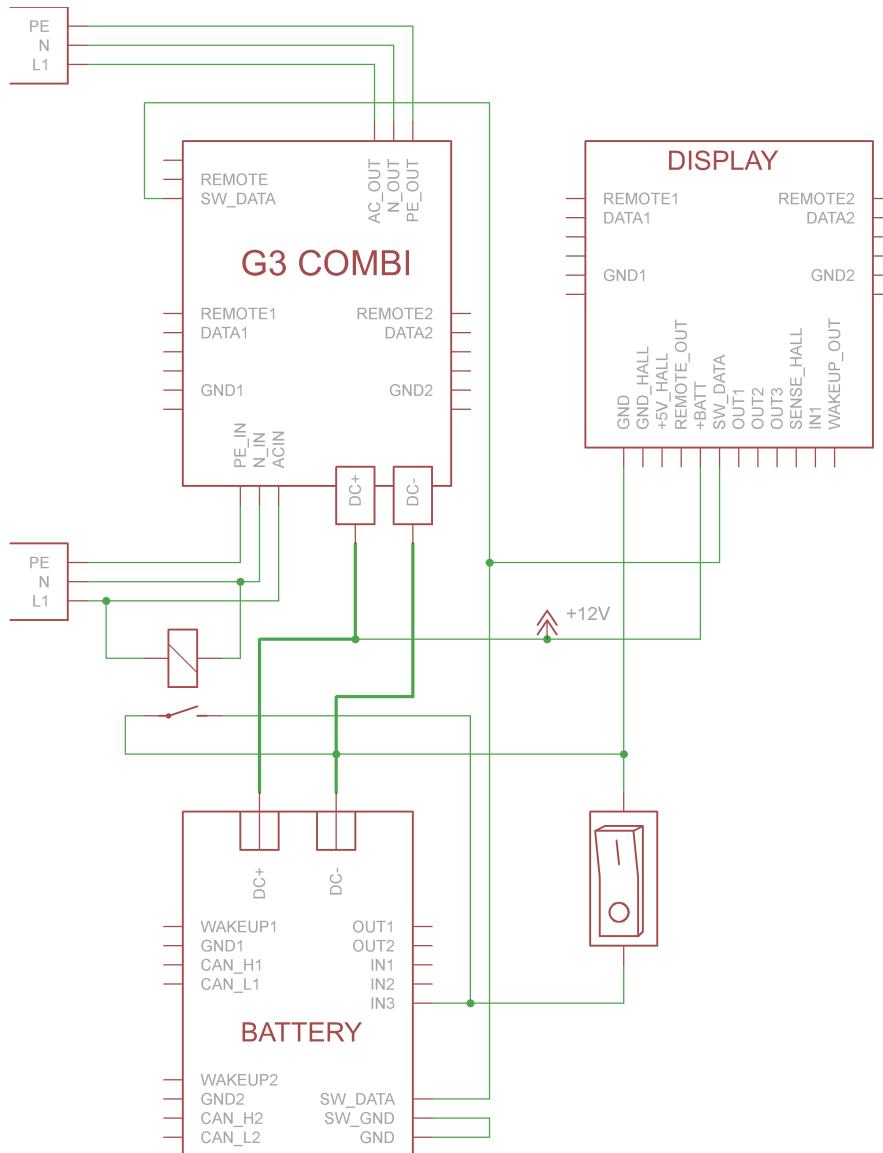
PE
N
L1

REMOTE
SW_DATA
AC_OUT
N_OUT
PE_OUT

G3 COMBI

REMOTE1
DATA1
GND1
REMOTE2
DATA2
GND2
PE_IN
N_IN
ACIN
DC+
DC-

DISPLAY

REMOTE1
DATA1
GND1
REMOTE2
DATA2
GND2
GND
GND_HALL
+5V_HALL
REMOTE_OUT
+BATT
SW_DATA
OUT1
OUT2
OUT3
SENSE_HALL
IN1
WAKEUP_OUT

PE
N
L1

+12V

DC+
DC-

WAKEUP1
GND1
CAN_H1
CAN_L1
OUT1
OUT2
IN1
IN2
IN3

BATTERY

WAKEUP2
GND2
CAN_H2
CAN_L2
SW_DATA
SW_GND
GND